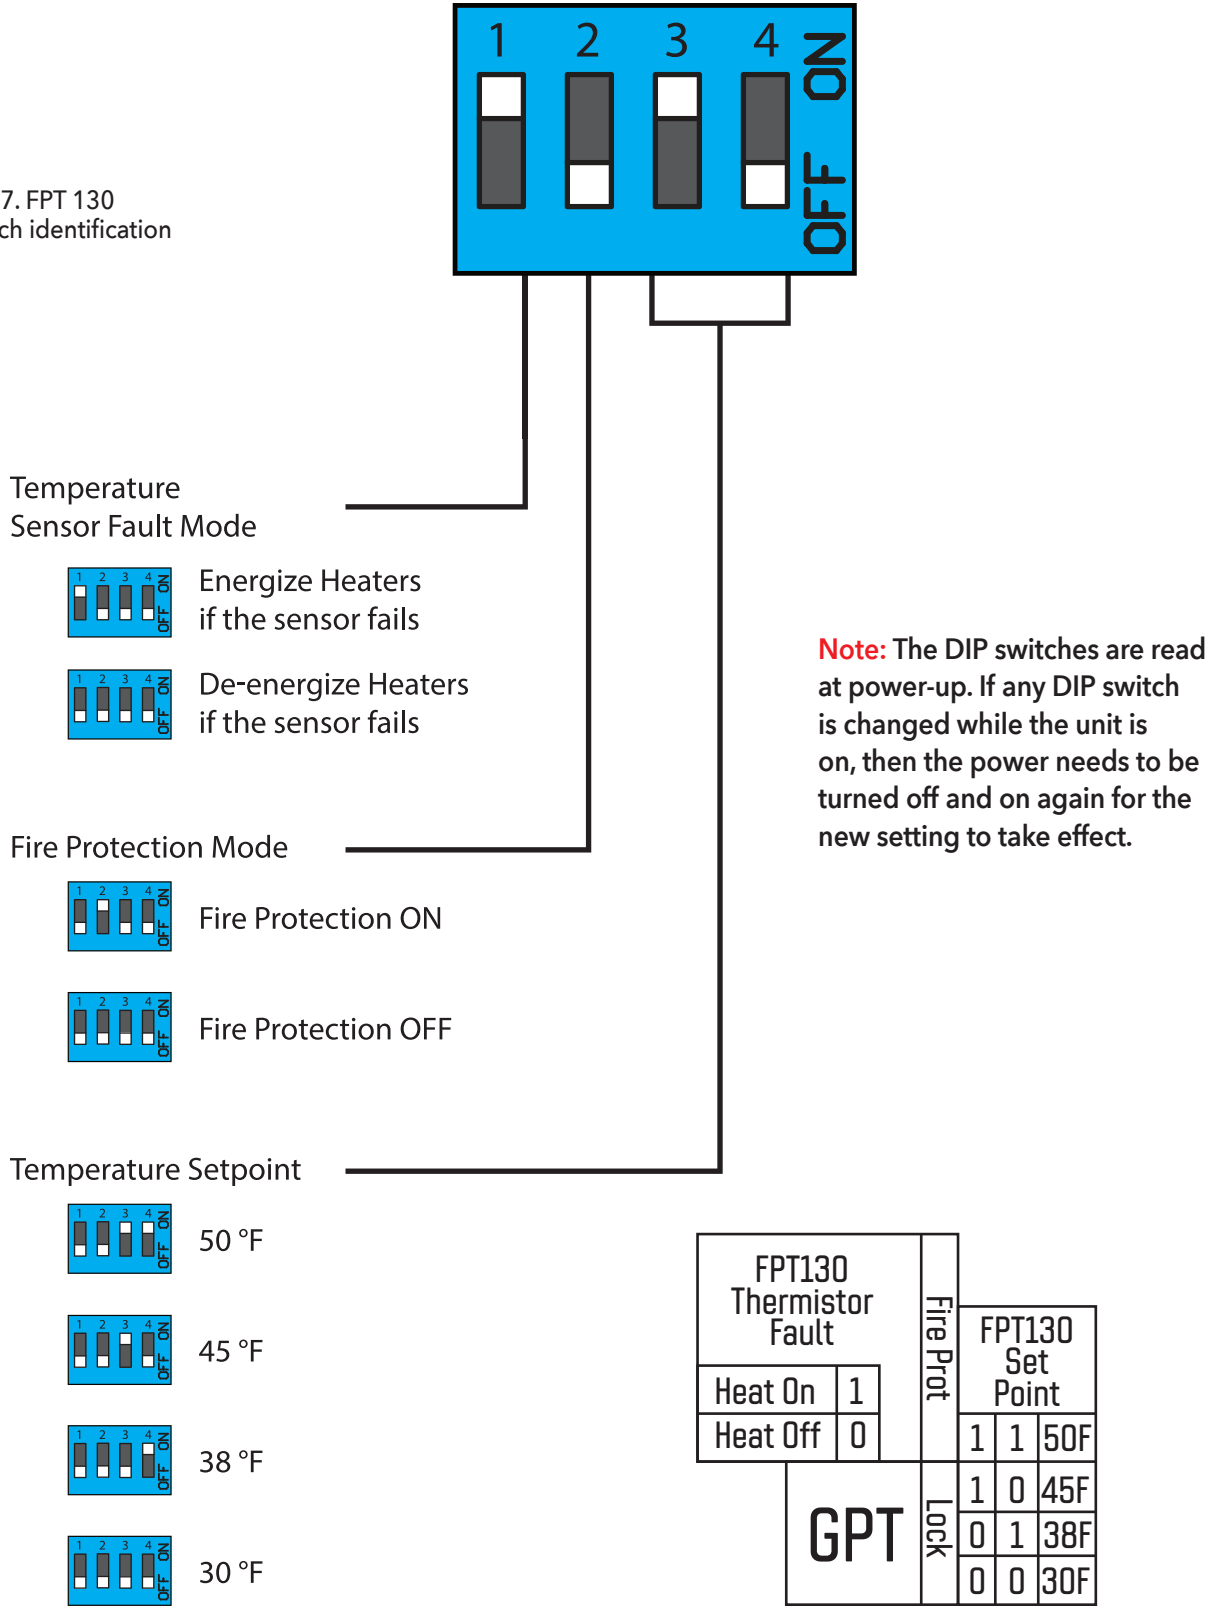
1 2 3 4 ON OFF

7. FPT 130
ch identification

Temperature
Sensor Fault Mode

1 2 3 4 ON OFF
Energize Heaters if the sensor fails

1 2 3 4 ON OFF
De-energize Heaters if the sensor fails

Fire Protection Mode

1 2 3 4 ON OFF
Fire Protection ON

1 2 3 4 ON OFF
Fire Protection OFF

Temperature Setpoint

1 2 3 4 ON OFF
50 °F

1 2 3 4 ON OFF
45 °F

1 2 3 4 ON OFF
38 °F

1 2 3 4 ON OFF
30 °F

Note: The DIP switches are read at power-up. If any DIP switch is changed while the unit is on, then the power needs to be turned off and on again for the new setting to take effect.

FPT130 Thermistor Fault

| Heat On | 1 |
|---|---|
| Heat Off | 0 |

Fire Prot

FPT130 Set Point

| 1 | 1 | 50F |
|---|---|---|
| 1 | 0 | 45F |
| 0 | 1 | 38F |
| 0 | 0 | 30F |

GPT

Lock